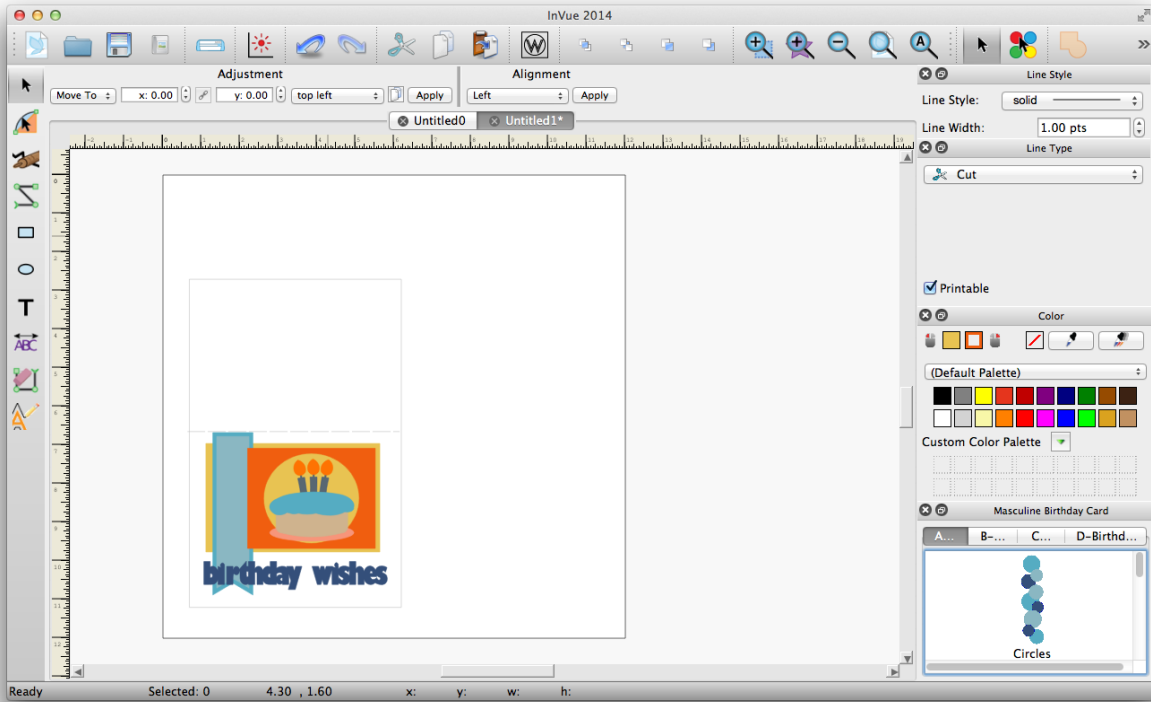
InVue 2014

Adjustment
Move To x: 0.00 y: 0.00 top left Apply

Alignment
Left Apply

Untitled0 Untitled1*

birthday wishes

Line Style
Line Style: solid
Line Width: 1.00 pts

Line Type
Cut

Printable

Color
(Default Palette)
Custom Color Palette

Masculine Birthday Card
A... B-... C... D-Birthd...
Circles

Ready Selected: 0 4.30 , 1.60 x: y: w: h: